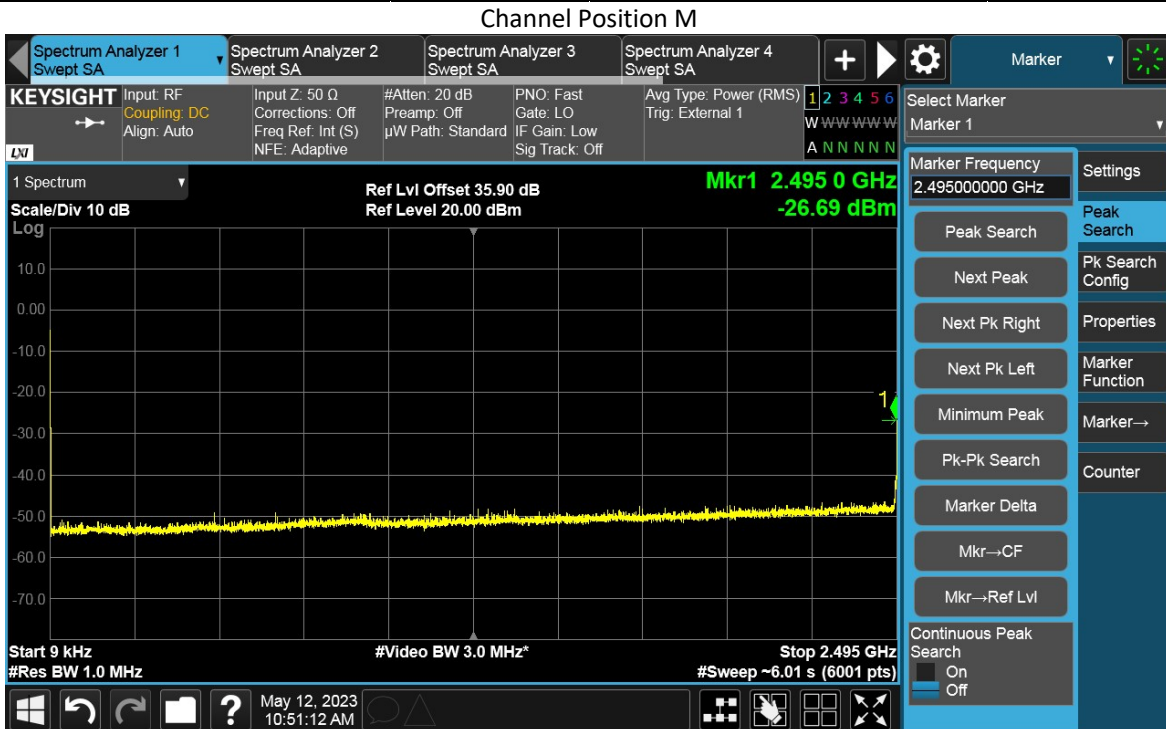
Channel Position M

Spectrum Analyzer 1
Swept SA

Spectrum Analyzer 2
Swept SA

Spectrum Analyzer 3
Swept SA

Spectrum Analyzer 4
Swept SA

Marker

KEYSIGHT

Input: RF
Coupling: DC
Align: Auto

Input Z: 50 Ω
Corrections: Off
Freq Ref: Int (S)
NFE: Adaptive

#Atten: 20 dB
Preamp: Off
μW Path: Standard

PNO: Fast
Gate: LO
IF Gain: Low
Sig Track: Off

Avg Type: Power (RMS)
Trig: External 1

1 2 3 4 5 6
W W W W W W
A N N N N N

Select Marker
Marker 1

1 Spectrum

Ref Lvl Offset 35.90 dB
Ref Level 20.00 dBm

Mkr1 2.495 0 GHz
-26.69 dBm

Scale/Div 10 dB
Log

10.0
0.00
-10.0
-20.0
-30.0
-40.0
-50.0
-60.0
-70.0

1

Start 9 kHz
#Res BW 1.0 MHz

#Video BW 3.0 MHz*

Stop 2.495 GHz
#Sweep ~6.01 s (6001 pts)

Marker Frequency
2.495000000 GHz

Peak Search
Next Peak
Next Pk Right
Next Pk Left
Minimum Peak
Pk-Pk Search
Marker Delta
Mkr→CF
Mkr→Ref Lvl

Continuous Peak Search
On
Off

Settings
Peak Search
Pk Search Config
Properties
Marker Function
Marker→
Counter

May 12, 2023
10:51:12 AM